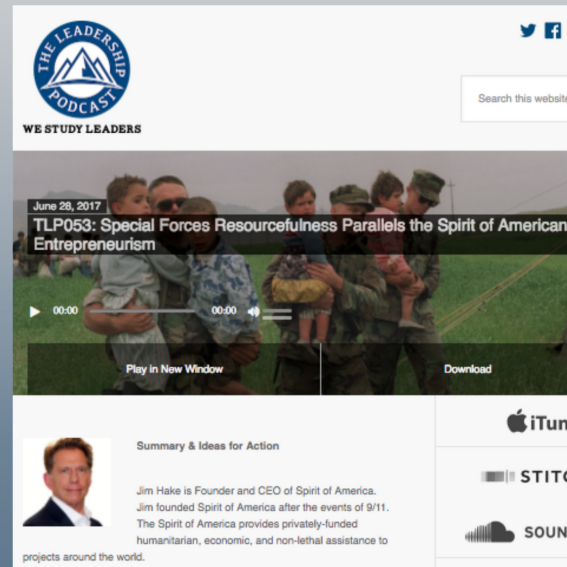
THE LEADERSHIP PODCAST

WE STUDY LEADERS

Search this website

June 28, 2017

TLP053: Special Forces Resourcefulness Parallels the Spirit of American Entrepreneurism

00:00

00:00

Play in New Window

Download

iTun

STITC

SOUN

Summary & Ideas for Action

Jim Hake is Founder and CEO of Spirit of America. Jim founded Spirit of America after the events of 9/11. The Spirit of America provides privately-funded humanitarian, economic, and non-lethal assistance to projects around the world.